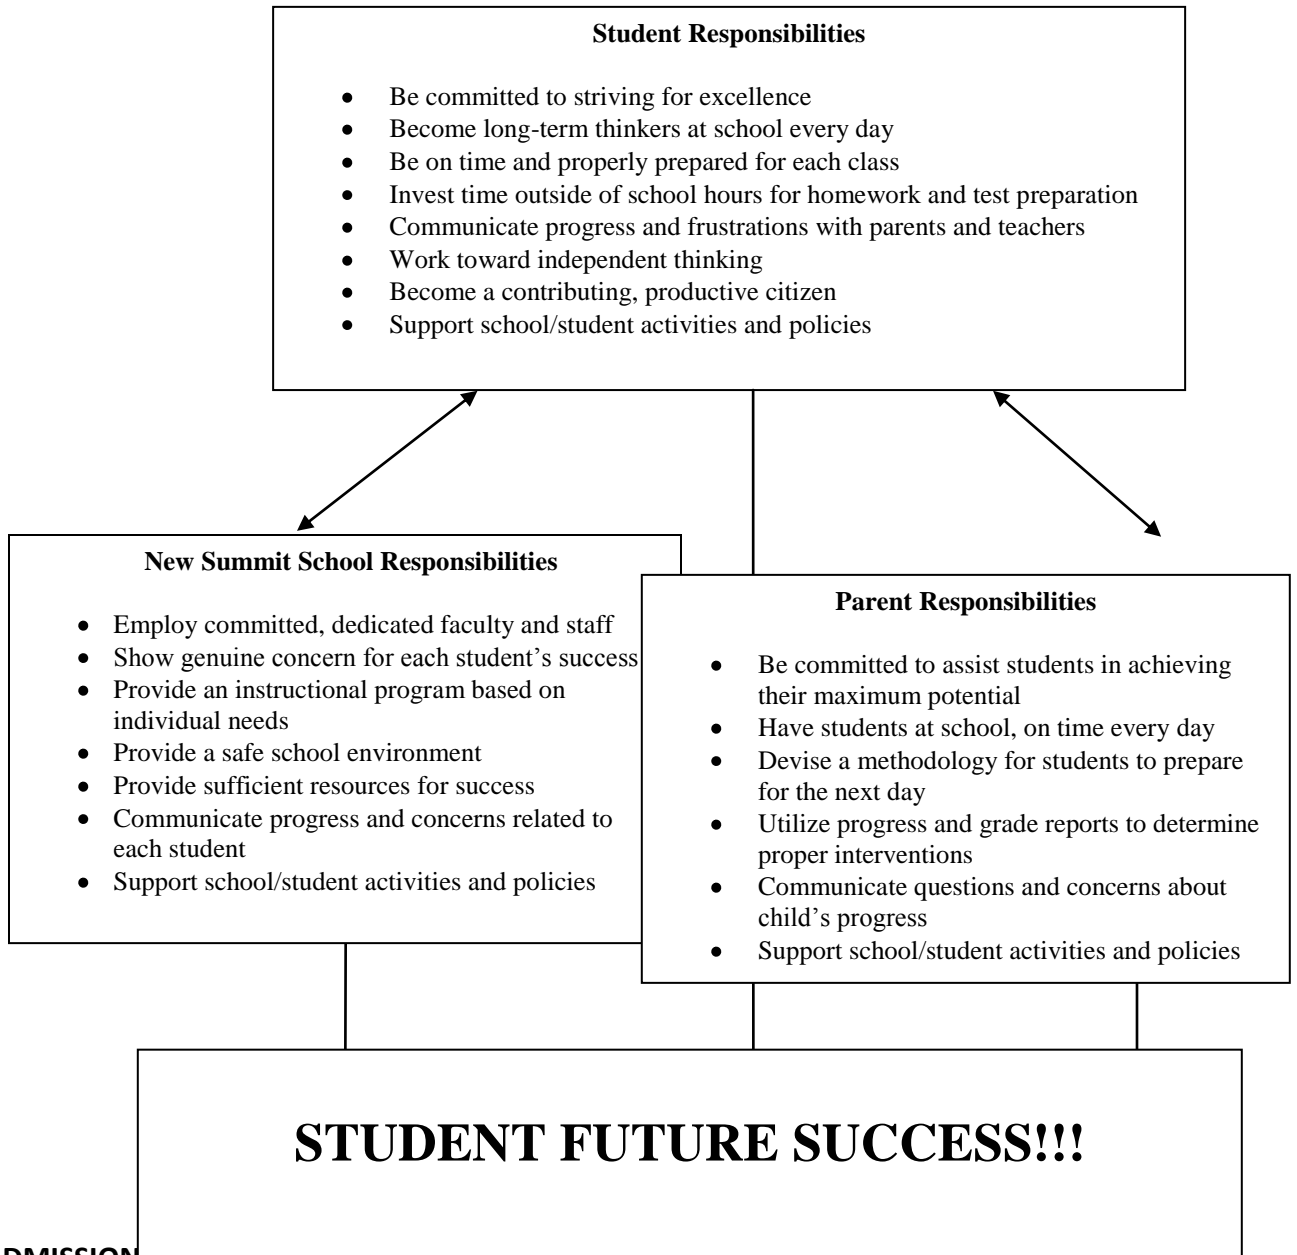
**Student Responsibilities**

- Be committed to striving for excellence
- Become long-term thinkers at school every day
- Be on time and properly prepared for each class
- Invest time outside of school hours for homework and test preparation
- Communicate progress and frustrations with parents and teachers
- Work toward independent thinking
- Become a contributing, productive citizen
- Support school/student activities and policies

**New Summit School Responsibilities**

- Employ committed, dedicated faculty and staff
- Show genuine concern for each student's success
- Provide an instructional program based on individual needs
- Provide a safe school environment
- Provide sufficient resources for success
- Communicate progress and concerns related to each student
- Support school/student activities and policies

**Parent Responsibilities**

- Be committed to assist students in achieving their maximum potential
- Have students at school, on time every day
- Devise a methodology for students to prepare for the next day
- Utilize progress and grade reports to determine proper interventions
- Communicate questions and concerns about child's progress
- Support school/student activities and policies

**STUDENT FUTURE SUCCESS!!!**

DMISSION